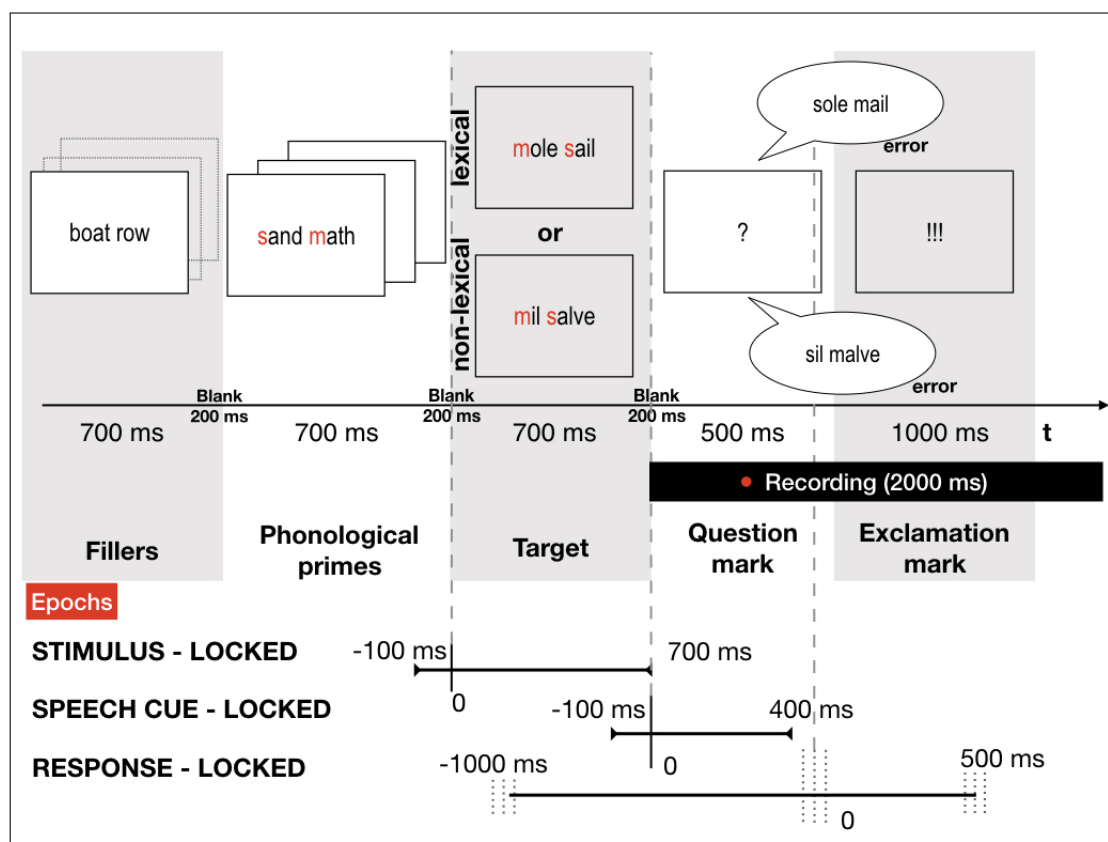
boat row

sand math

lexical

mole sail

or

non-lexical

mil salve

sole mail

error

?

!!!

sil malve

error

Blank 200 ms

Blank 200 ms

Blank 200 ms

700 ms

700 ms

700 ms

500 ms

1000 ms

t

Recording (2000 ms)

Fillers

Phonological primes

Target

Question mark

Exclamation mark

Epochs

STIMULUS - LOCKED

-100 ms

0

700 ms

SPEECH CUE - LOCKED

-100 ms

0

400 ms

RESPONSE - LOCKED

-1000 ms

0

500 ms